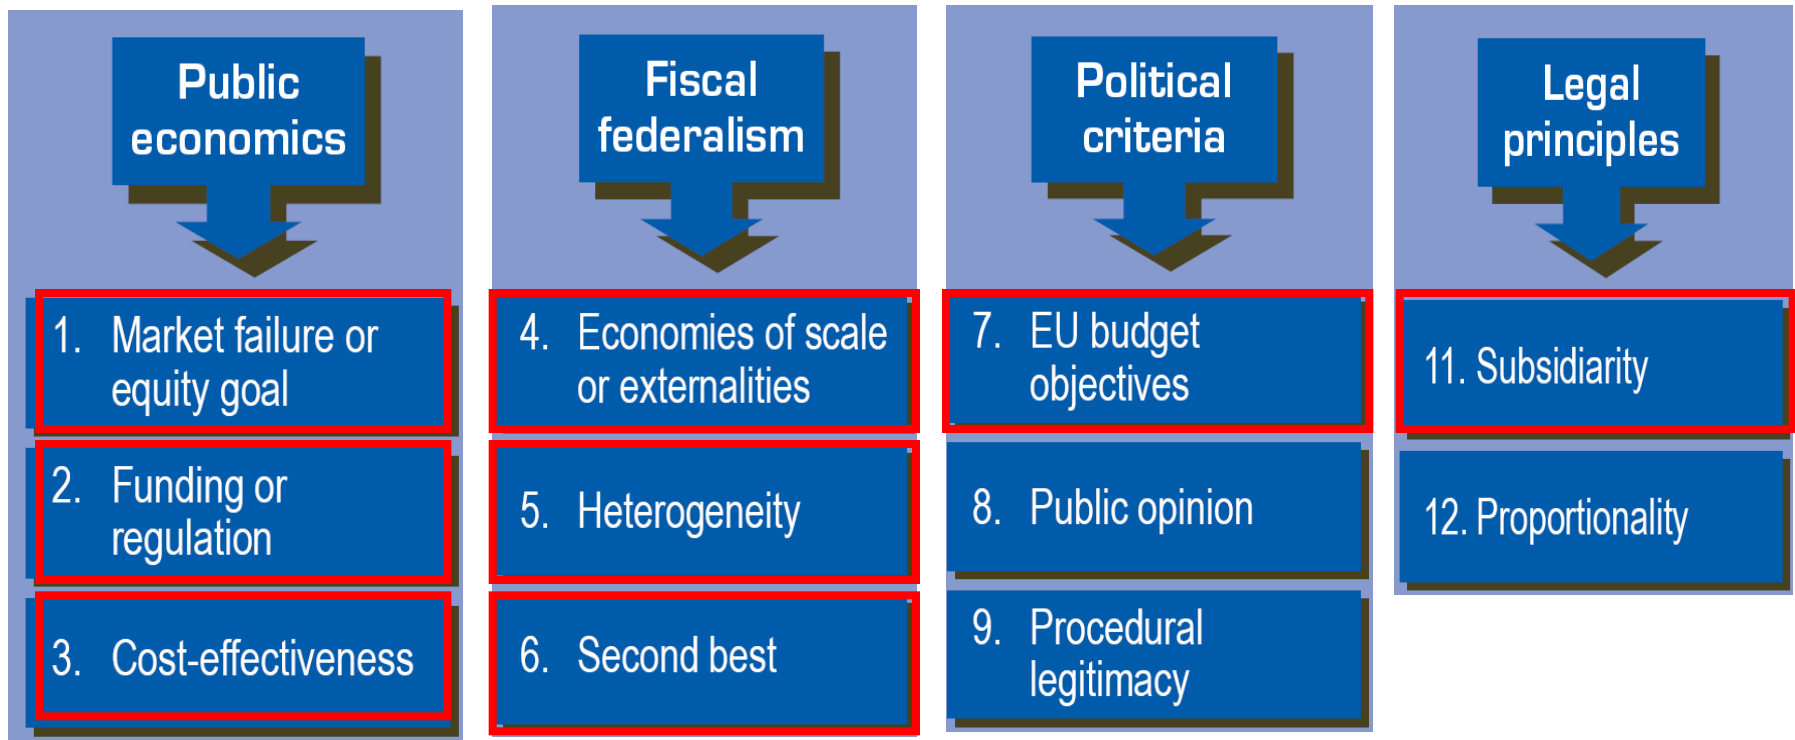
Public economics

1. Market failure or equity goal

2. Funding or regulation

3. Cost-effectiveness

Fiscal federalism

4. Economies of scale or externalities

5. Heterogeneity

6. Second best

Political criteria

7. EU budget objectives

8. Public opinion

9. Procedural legitimacy

Legal principles

11. Subsidiarity

12. Proportionality